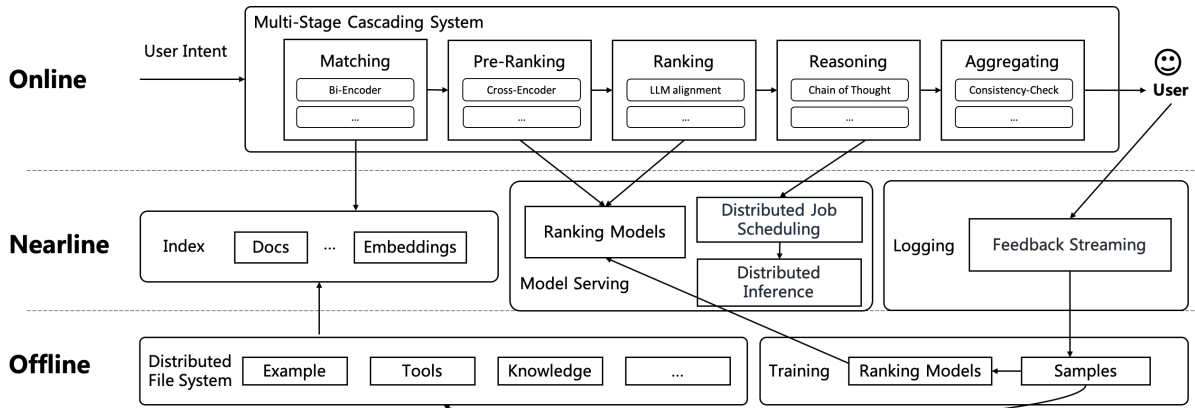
Multi-Stage Cascading System

User Intent

Online

Matching
Bi-Encoder
...

Pre-Ranking
Cross-Encoder
...

Ranking
LLM alignment
...

Reasoning
Chain of Thought
...

Aggregating
Consistency-Check
...

User

Nearline

Index
Docs
...
Embeddings

Ranking Models
Distributed Job Scheduling
Distributed Inference
Model Serving

Logging
Feedback Streaming

Offline

Distributed File System
Example
Tools
Knowledge
...

Training
Ranking Models
Samples